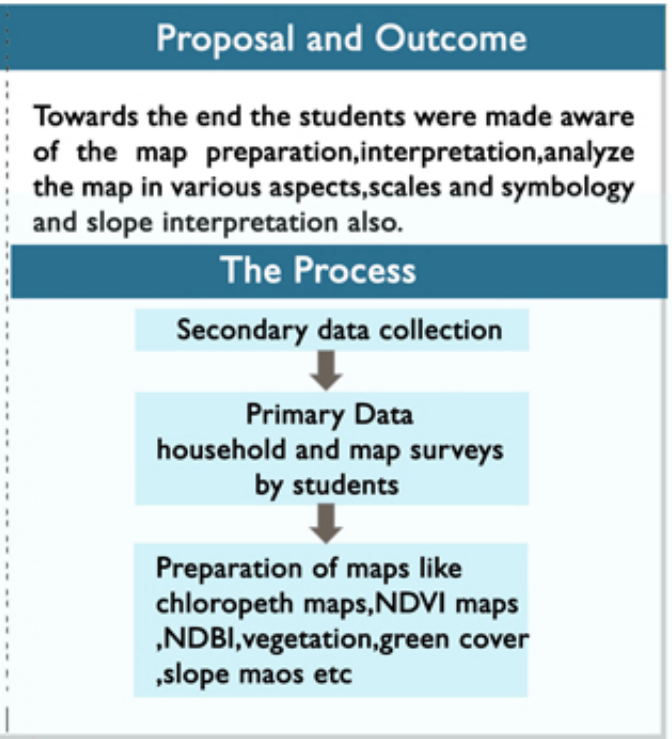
Proposal and Outcome

Towards the end the students were made aware of the map preparation,interpretation,analyze the map in various aspects,scales and symbology and slope interpretation also.

The Process

Secondary data collection

Primary Data
household and map surveys
by students

Preparation of maps like chloropeth maps,NDVI maps ,NDBI,vegetation,green cover ,slope maos etc